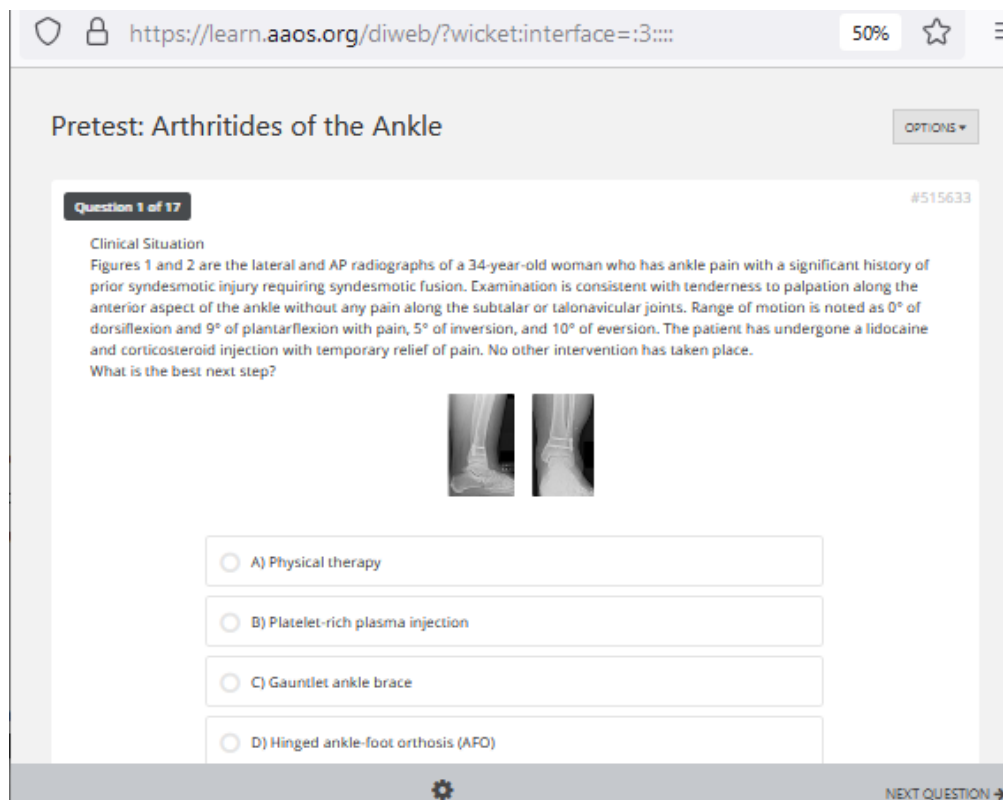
https://learn.aaos.org/diweb/?wicket:interface=:3::::

50%

Pretest: Arthritides of the Ankle

OPTIONS ▾

Question 1 of 17

#515633

Clinical Situation
Figures 1 and 2 are the lateral and AP radiographs of a 34-year-old woman who has ankle pain with a significant history of prior syndesmotic injury requiring syndesmotic fusion. Examination is consistent with tenderness to palpation along the anterior aspect of the ankle without any pain along the subtalar or talonavicular joints. Range of motion is noted as 0° of dorsiflexion and 9° of plantarflexion with pain, 5° of inversion, and 10° of eversion. The patient has undergone a lidocaine and corticosteroid injection with temporary relief of pain. No other intervention has taken place.
What is the best next step?

A) Physical therapy

B) Platelet-rich plasma injection

C) Gauntlet ankle brace

D) Hinged ankle-foot orthosis (AFO)

NEXT QUESTION →